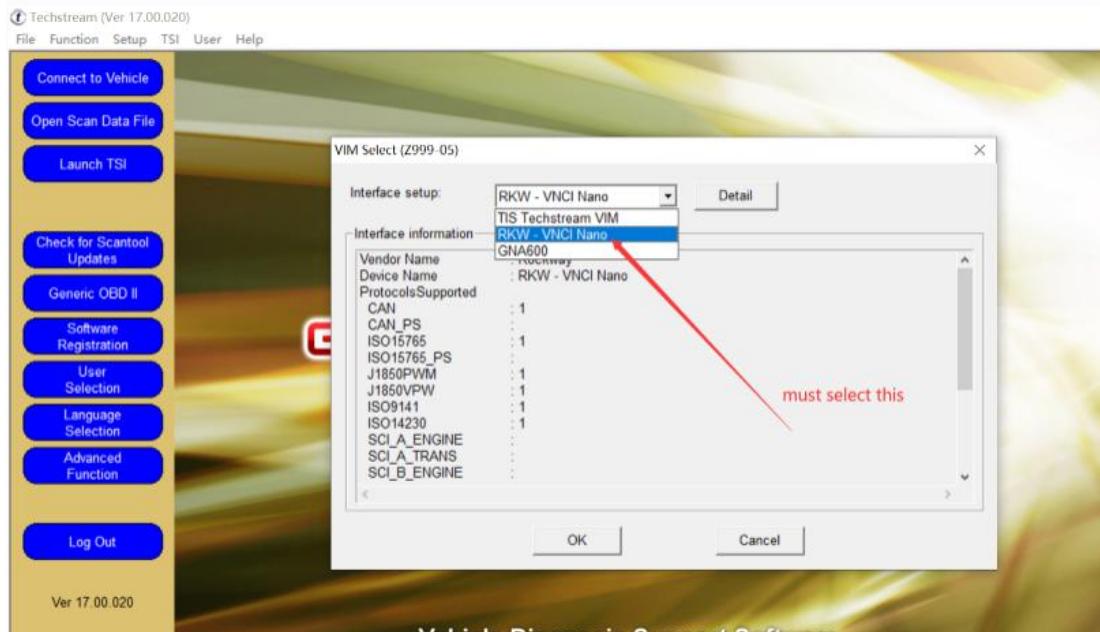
Techstream (Ver 17.00.020)
File Function Setup TSI User Help

Connect to Vehicle
Open Scan Data File
Launch TSI
Check for Scantool Updates
Generic OBD II
Software Registration
User Selection
Language Selection
Advanced Function
Log Out
Ver 17.00.020

VIM Select (Z999-05)
Interface setup: RKW - VNCI Nano
Detail
TIS Techstream VIM
RKW - VNCI Nano
GNA600
Interface information
Vendor Name : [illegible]
Device Name : RKW - VNCI Nano
ProtocolsSupported
CAN : 1
CAN_PS :
ISO15765 : 1
ISO15765_PS :
J1850PWM : 1
J1850VPW : 1
ISO9141 : 1
ISO14230 : 1
SCI_A_ENGINE :
SCI_A_TRANS :
SCI_B_ENGINE :
must select this
OK
Cancel

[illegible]